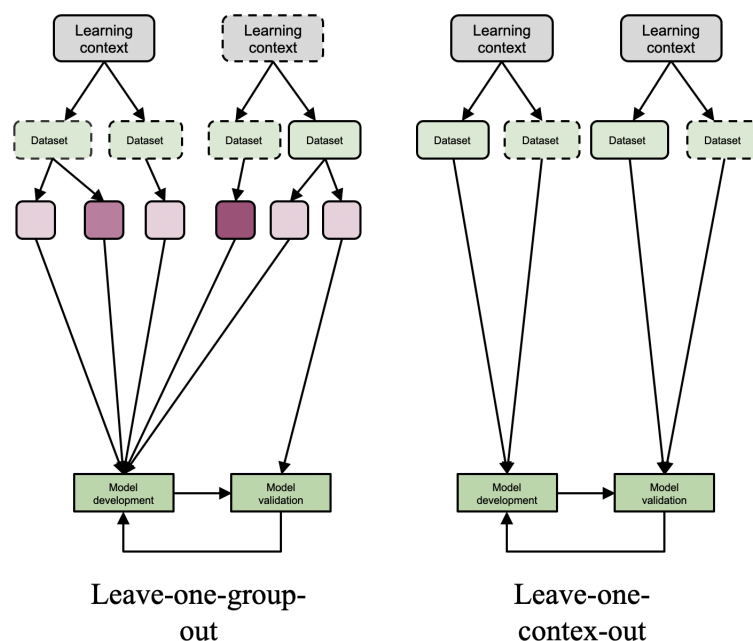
Learning context

Learning context

Dataset

Dataset

Dataset

Dataset

Model development

Model validation

Leave-one-group-out

Learning context

Learning context

Dataset

Dataset

Dataset

Dataset

Model development

Model validation

Leave-one-contex-out